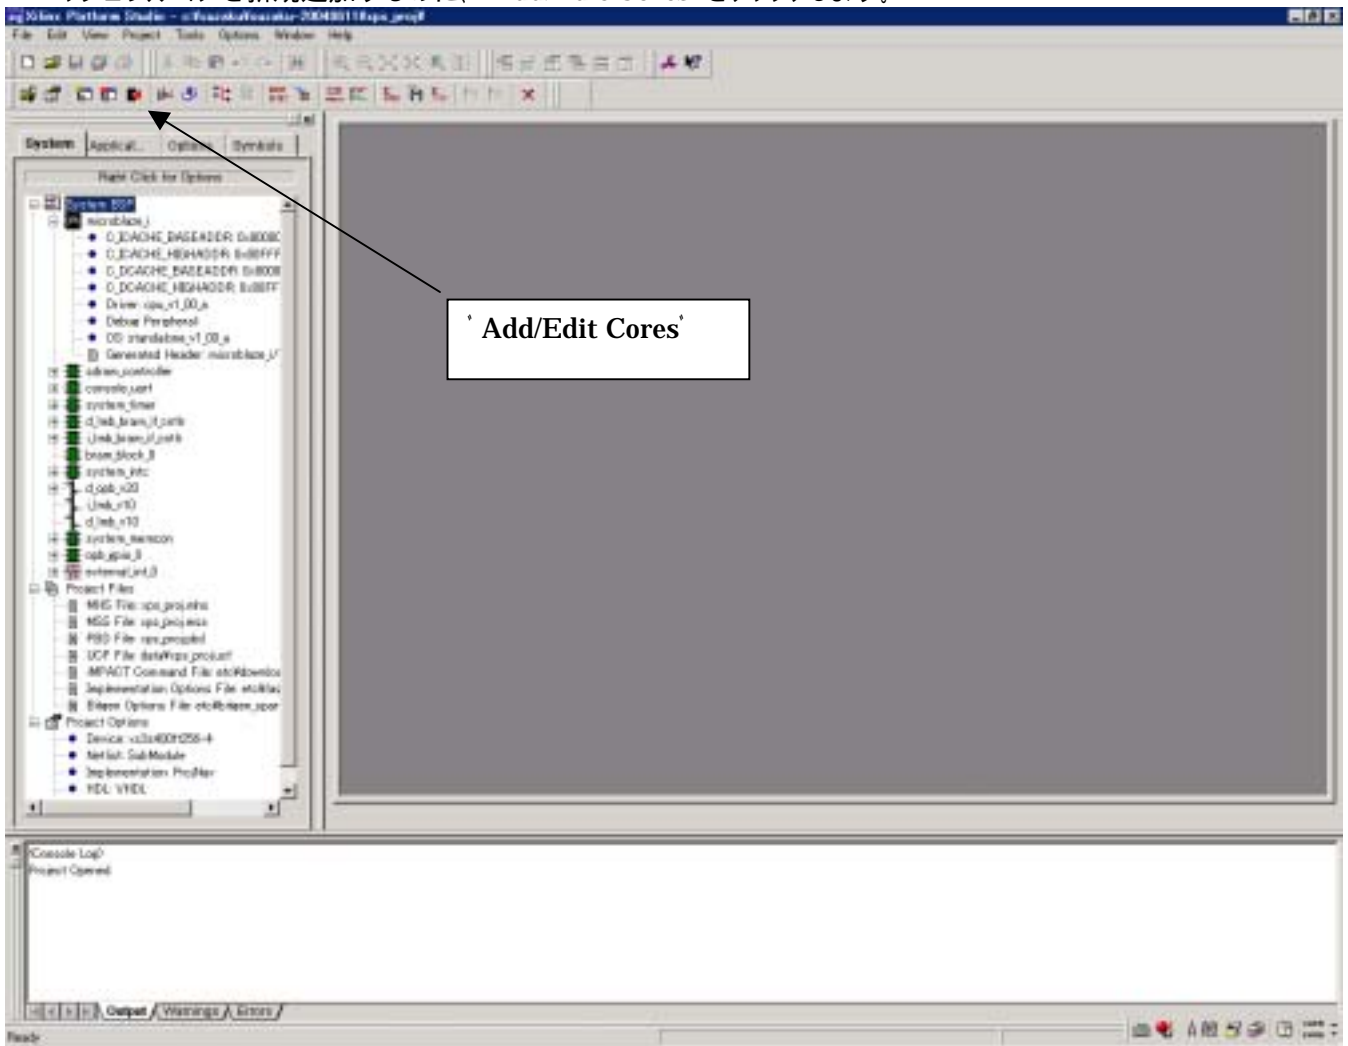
Xilinx Platform Studio - c:¥suzuki¥suzuki-20040511¥xps_proj¥

File Edit View Project Tools Options Window Help

System Applicat... Options Symbols

Right Click for Options

System BSP
microblaze_i
C_ICACHE_BASEADDR: 0x8000
C_ICACHE_HIGHADDR: 0x80FF
C_DCACHE_BASEADDR: 0x8000
C_DCACHE_HIGHADDR: 0x80FF
Driver: cpu_v1_00_a
Debug Peripheral
OS: standalone_v1_00_a
Generated Header: microblaze_i/
sdram_controller
console_uart
system_timer
d_lmb_bram_if_cntlr
i_lmb_bram_if_cntlr
bram_block_0
system_intc
d_opb_v20
i_lmb_v10
d_lmb_v10
system_memcon
opb_gpio_0
external_int_0
Project Files
MHS File: xps_proj.mhs
MSS File: xps_proj.mss
PBD File: xps_proj.pbd
UCF File: data¥xps_proj.ucf
iMPACT Command File: etc¥downlo
Implementation Options File: etc¥fas
Bitgen Options File: etc¥bitgen_spar
Project Options
Device: xc3s400ft256-4
Netlist: SubModule
Implementation: ProjNav
HDL: VHDL

'Add/Edit Cores'

<Console Log>
Project Opened.

Output Warnings Errors

Ready